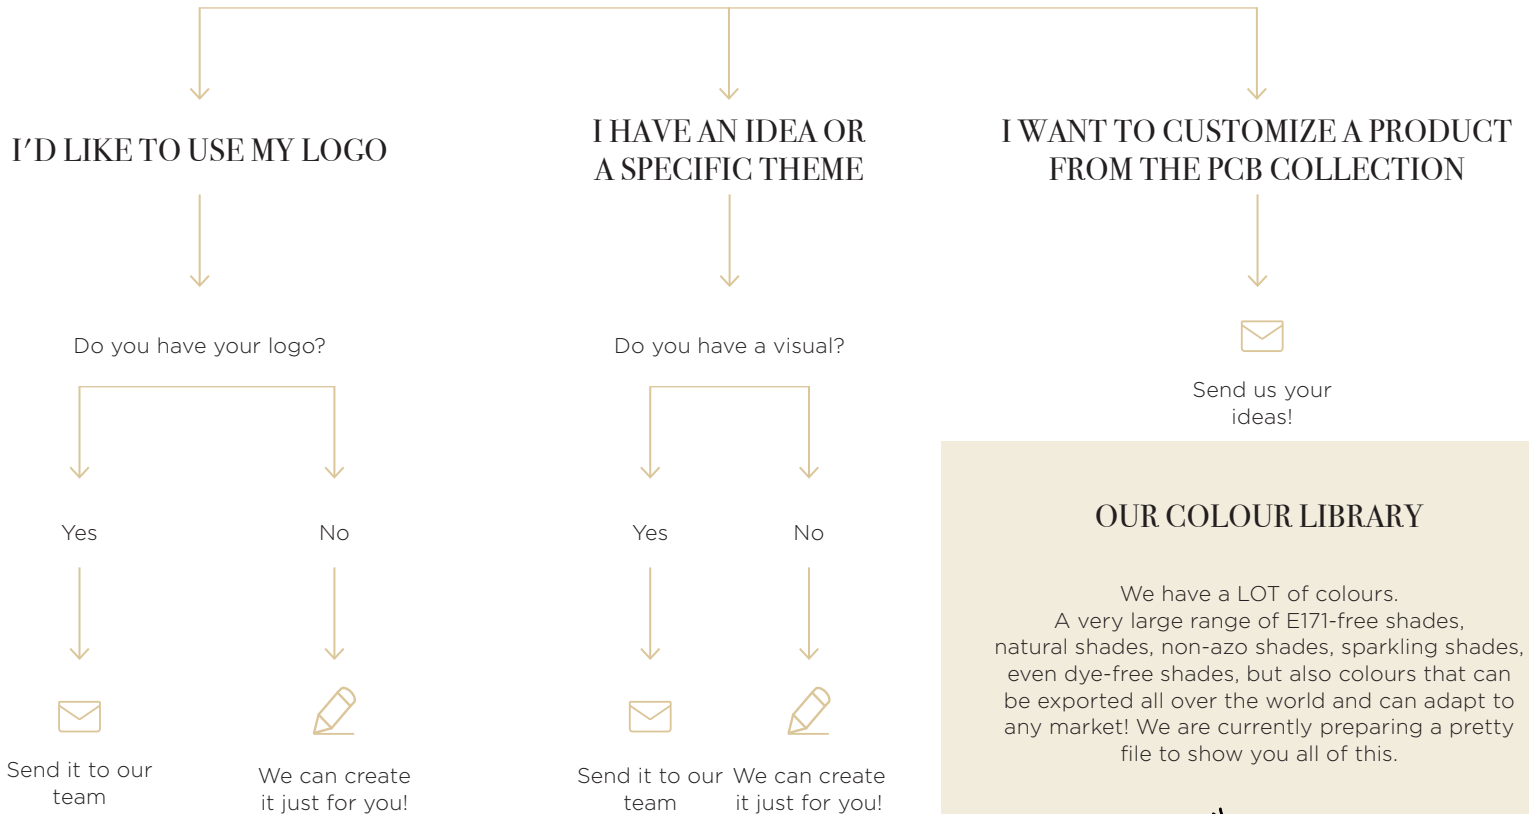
I'D LIKE TO USE MY LOGO

Do you have your logo?

Yes

No

Send it to our team

We can create it just for you!

I HAVE AN IDEA OR A SPECIFIC THEME

Do you have a visual?

Yes

No

Send it to our team

We can create it just for you!

I WANT TO CUSTOMIZE A PRODUCT FROM THE PCB COLLECTION

Send us your ideas!

OUR COLOUR LIBRARY

We have a LOT of colours. A very large range of E171-free shades, natural shades, non-azo shades, sparkling shades, even dye-free shades, but also colours that can be exported all over the world and can adapt to any market! We are currently preparing a pretty file to show you all of this.